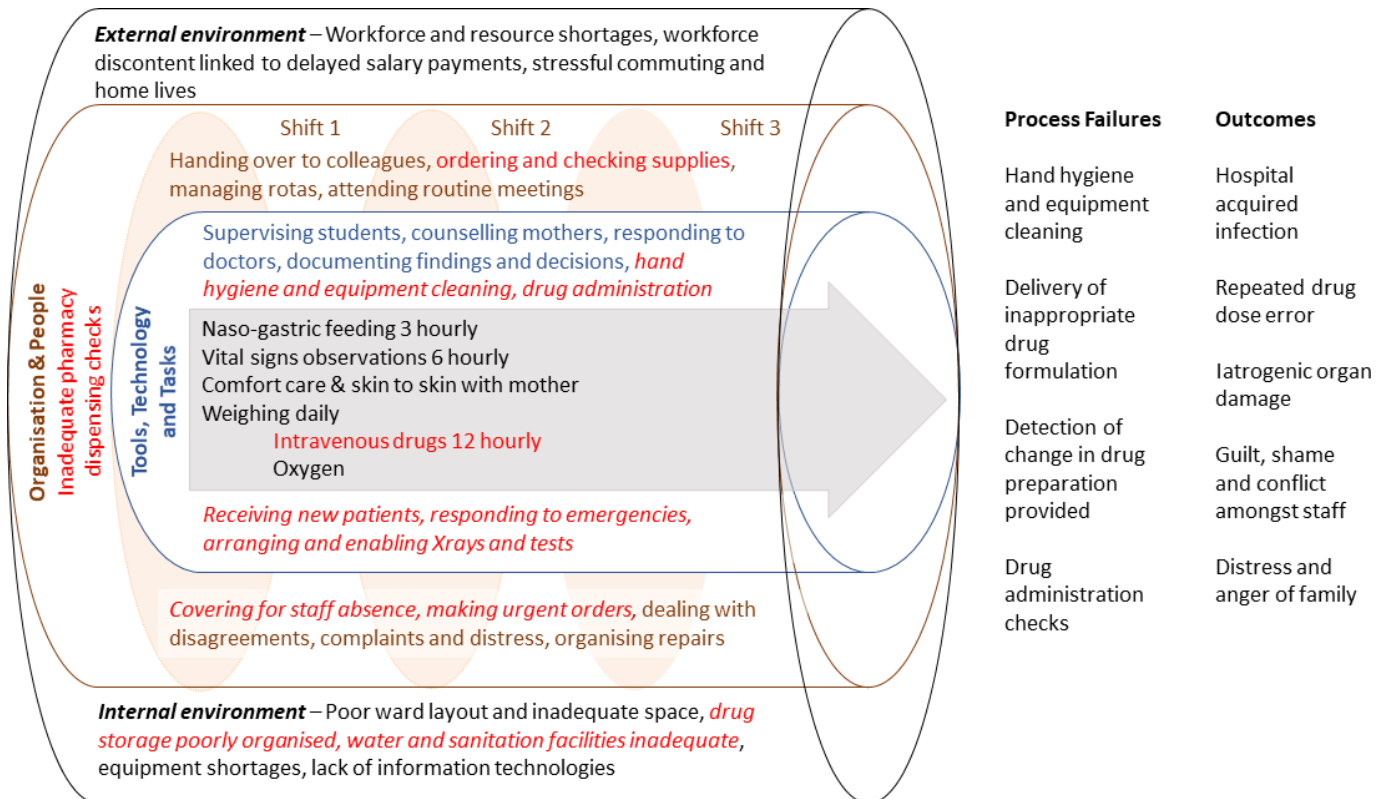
*External environment* – Workforce and resource shortages, workforce discontent linked to delayed salary payments, stressful commuting and home lives

Shift 1 Shift 2 Shift 3

Handing over to colleagues, ordering and checking supplies, managing rotas, attending routine meetings

Supervising students, counselling mothers, responding to doctors, documenting findings and decisions, *hand hygiene and equipment cleaning, drug administration*

Organisation & People
Inadequate pharmacy dispensing checks

Tools, Technology and Tasks

Naso-gastric feeding 3 hourly
Vital signs observations 6 hourly
Comfort care & skin to skin with mother
Weighing daily
Intravenous drugs 12 hourly
Oxygen

*Receiving new patients, responding to emergencies, arranging and enabling Xrays and tests*

*Covering for staff absence, making urgent orders,* dealing with disagreements, complaints and distress, organising repairs

*Internal environment* – Poor ward layout and inadequate space, *drug storage poorly organised, water and sanitation facilities inadequate*, equipment shortages, lack of information technologies

**Process Failures**

Hand hygiene and equipment cleaning

Delivery of inappropriate drug formulation

Detection of change in drug preparation provided

Drug administration checks

**Outcomes**

Hospital acquired infection

Repeated drug dose error

Iatrogenic organ damage

Guilt, shame and conflict amongst staff

Distress and anger of family